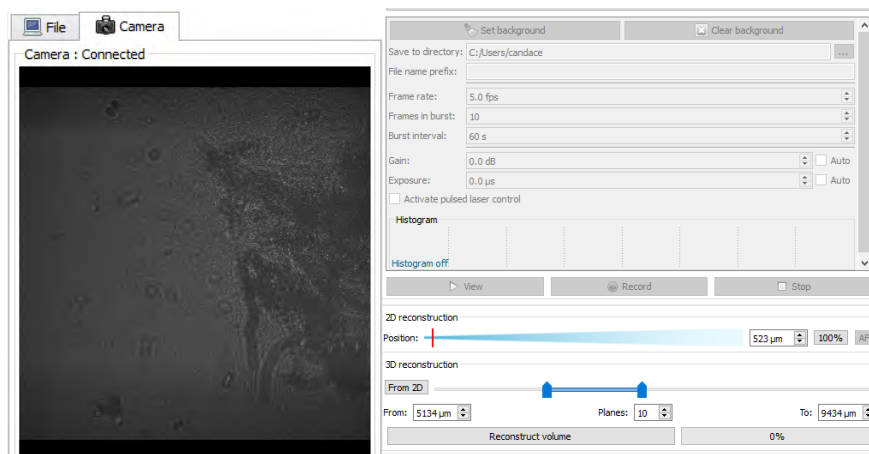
File Camera

Camera : Connected

Set background
Clear background

Save to directory: C:/Users/candace ...

File name prefix:

Frame rate: 5.0 fps

Frames in burst: 10

Burst interval: 60 s

Gain: 0.0 dB Auto

Exposure: 0.0 µs Auto

Activate pulsed laser control

Histogram

Histogram off

View
Record
Stop

2D reconstruction

Position: 523 µm 100% AF

3D reconstruction

From 2D

From: 5134 µm
Planes: 10
To: 9434 µm

Reconstruct volume
0%